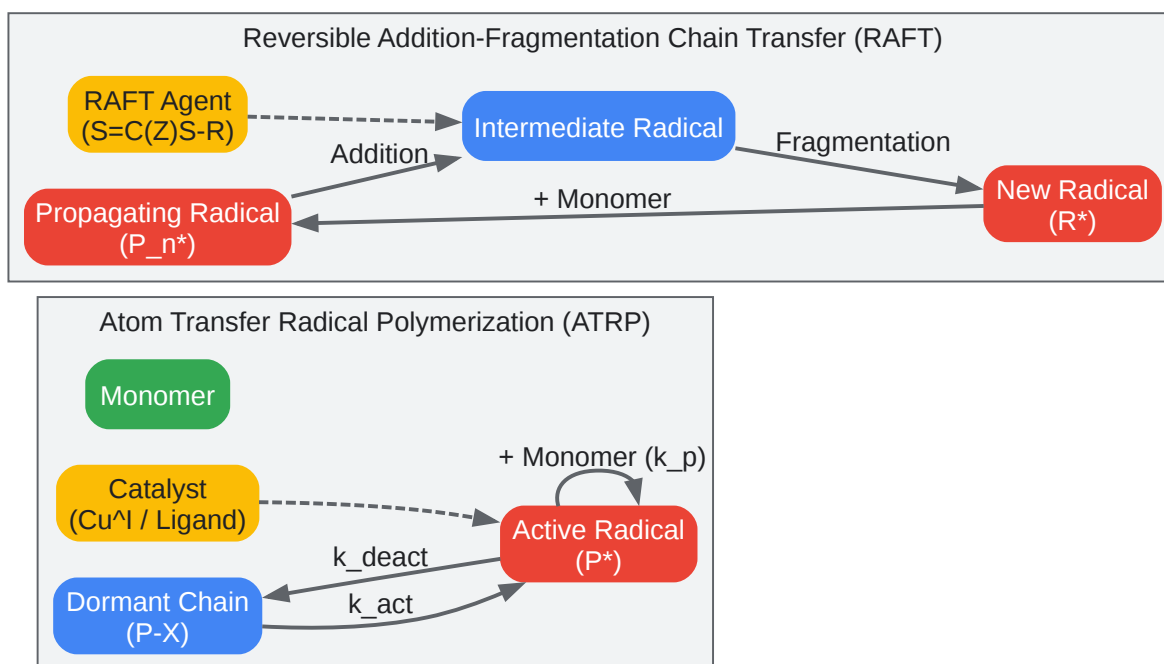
Reversible Addition-Fragmentation Chain Transfer (RAFT)

RAFT Agent
(S=C(Z)S-R)

Intermediate Radical

Addition

Fragmentation

New Radical
(R*)

+ Monomer

Propagating Radical
(P_n*)

Atom Transfer Radical Polymerization (ATRP)

Monomer

+ Monomer (k_p)

Catalyst
(Cu^I / Ligand)

Active Radical
(P*)

k_deact

Dormant Chain
(P-X)

k_act